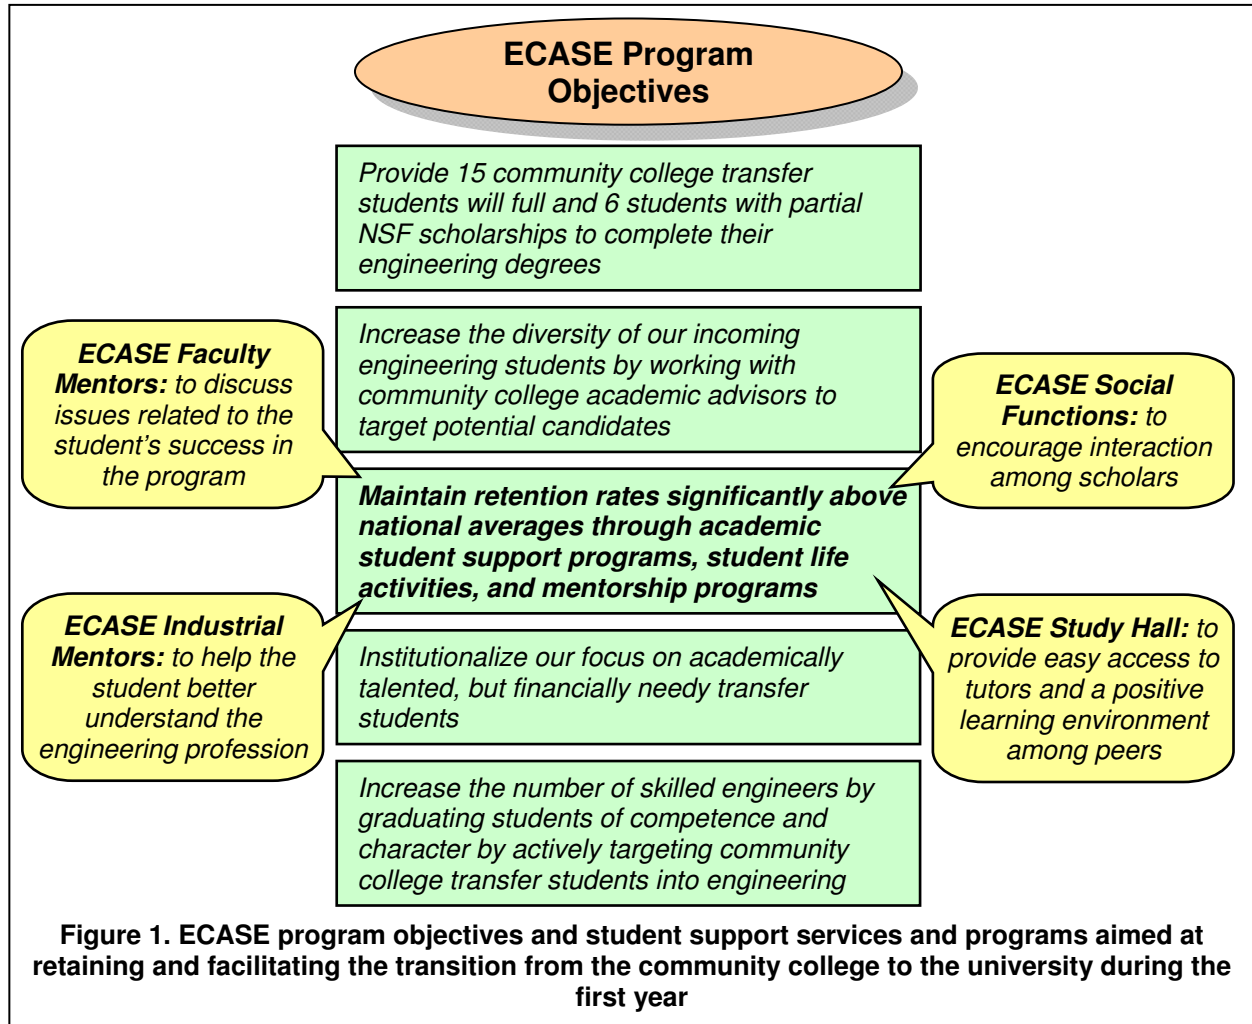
ECASE Program Objectives

Provide 15 community college transfer students will full and 6 students with partial NSF scholarships to complete their engineering degrees

ECASE Faculty Mentors: to discuss issues related to the student's success in the program

Increase the diversity of our incoming engineering students by working with community college academic advisors to target potential candidates

ECASE Social Functions: to encourage interaction among scholars

Maintain retention rates significantly above national averages through academic student support programs, student life activities, and mentorship programs

ECASE Industrial Mentors: to help the student better understand the engineering profession

Institutionalize our focus on academically talented, but financially needy transfer students

ECASE Study Hall: to provide easy access to tutors and a positive learning environment among peers

Increase the number of skilled engineers by graduating students of competence and character by actively targeting community college transfer students into engineering

Figure 1. ECASE program objectives and student support services and programs aimed at retaining and facilitating the transition from the community college to the university during the first year